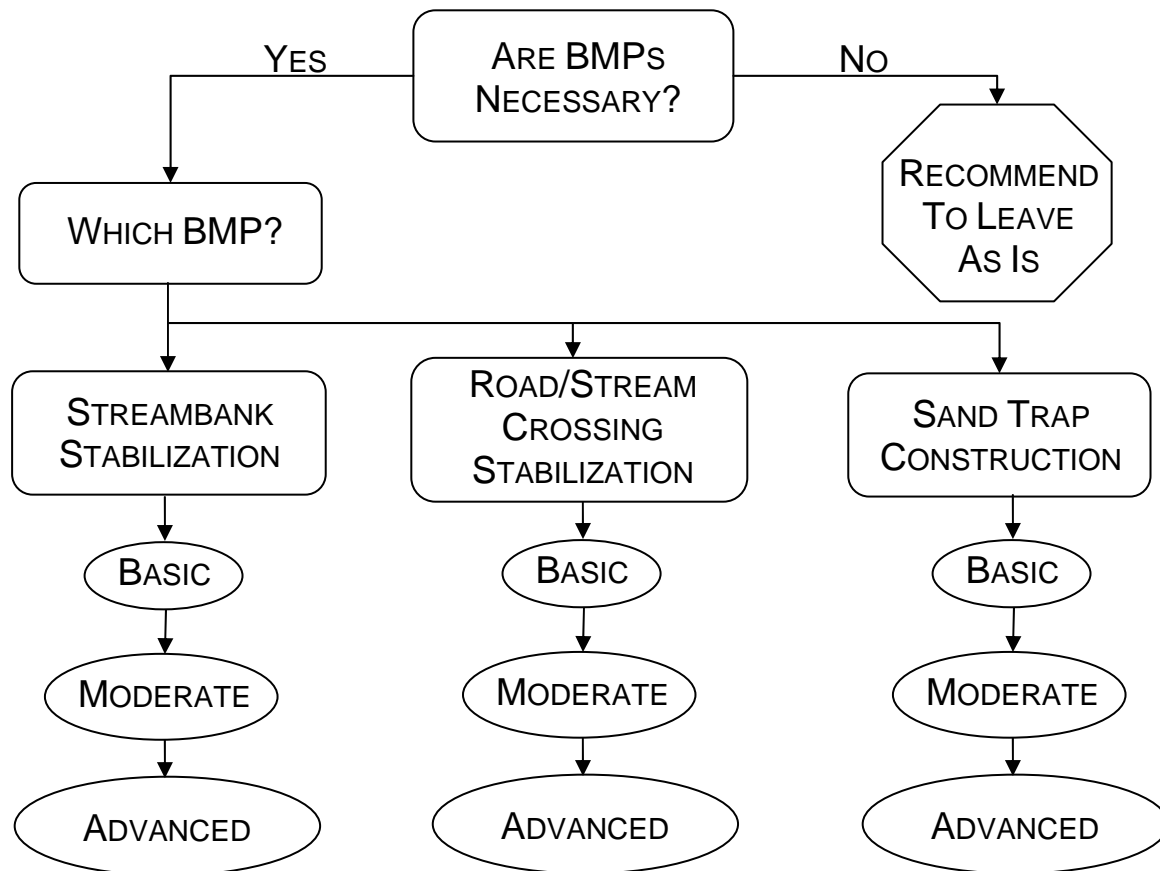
ARE BMPS NECESSARY?

YES

NO

WHICH BMP?

RECOMMEND TO LEAVE AS IS

STREAMBANK STABILIZATION

ROAD/STREAM CROSSING STABILIZATION

SAND TRAP CONSTRUCTION

BASIC

BASIC

BASIC

MODERATE

MODERATE

MODERATE

ADVANCED

ADVANCED

ADVANCED